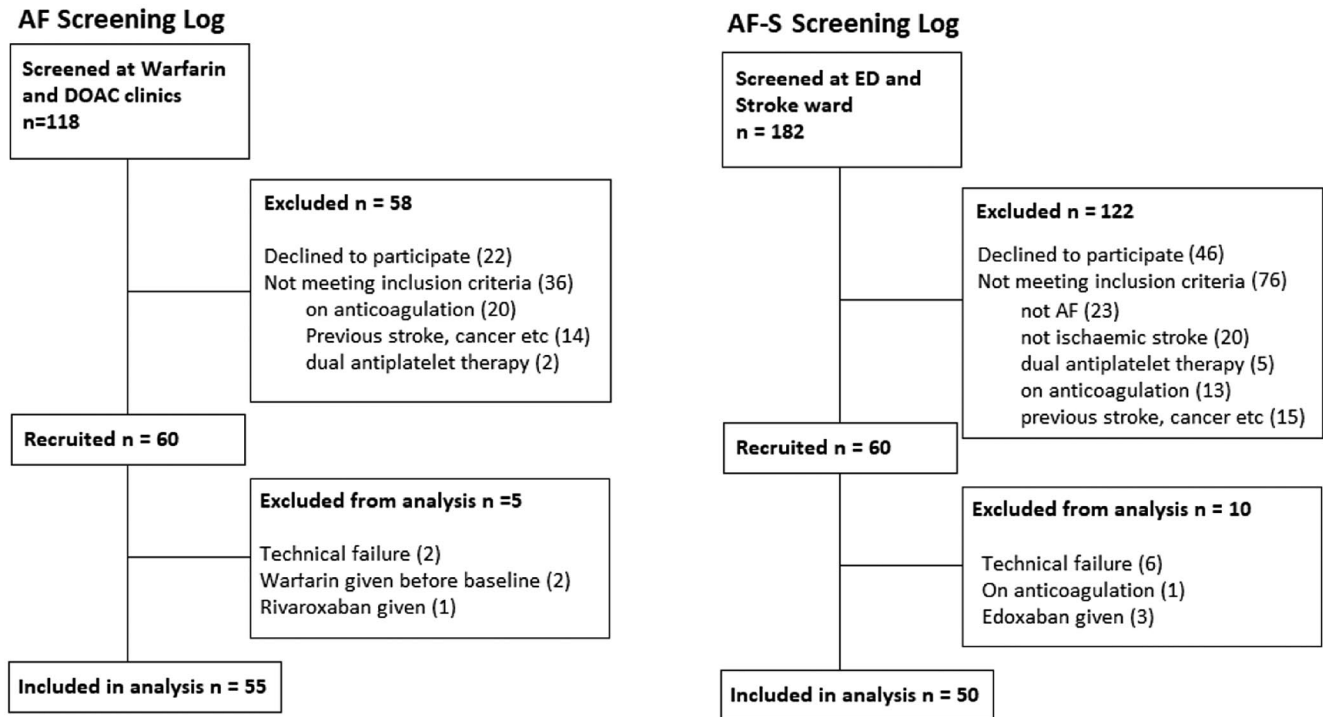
AF Screening Log

Screened at Warfarin and DOAC clinics n=118

Excluded n = 58

Declined to participate (22)
Not meeting inclusion criteria (36)
on anticoagulation (20)
Previous stroke, cancer etc (14)
dual antiplatelet therapy (2)

Recruited n = 60

Excluded from analysis n =5

Technical failure (2)
Warfarin given before baseline (2)
Rivaroxaban given (1)

Included in analysis n = 55

AF-S Screening Log

Screened at ED and Stroke ward n = 182

Excluded n = 122

Declined to participate (46)
Not meeting inclusion criteria (76)
not AF (23)
not ischaemic stroke (20)
dual antiplatelet therapy (5)
on anticoagulation (13)
previous stroke, cancer etc (15)

Recruited n = 60

Excluded from analysis n = 10

Technical failure (6)
On anticoagulation (1)
Edoxaban given (3)

Included in analysis n = 50